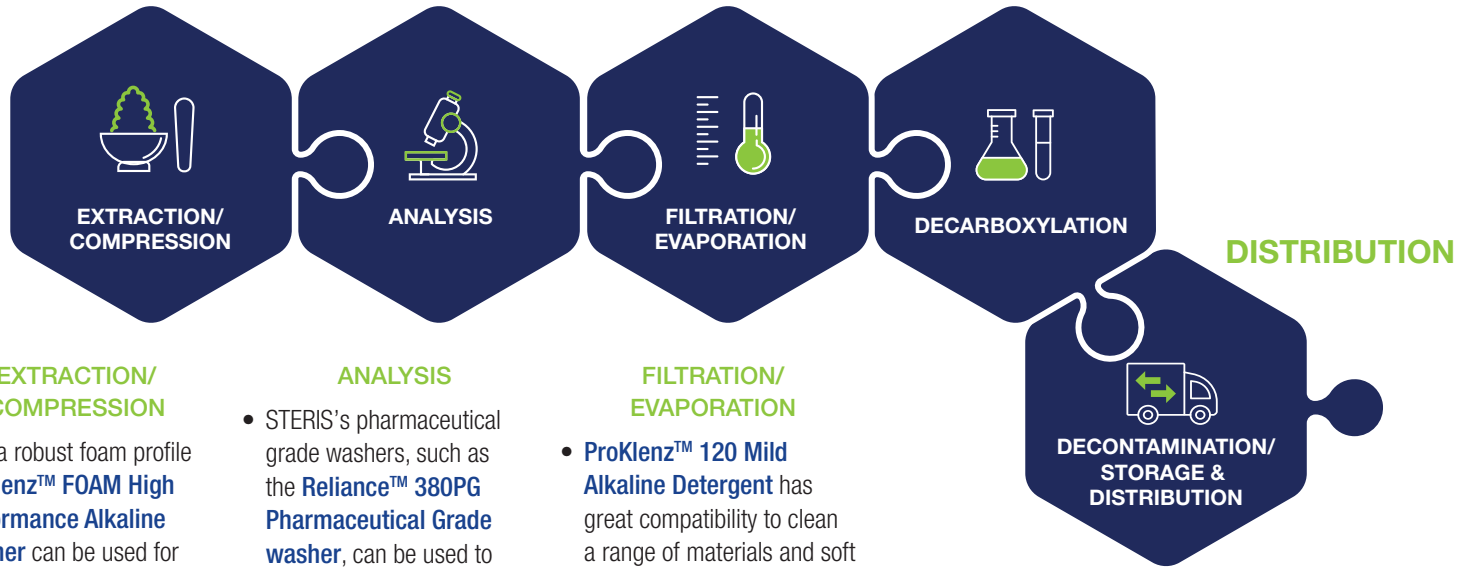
EXTRACTION/ COMPRESSION

ANALYSIS

FILTRATION/ EVAPORATION

DECARBOXYLATION

DISTRIBUTION

DECONTAMINATION/ STORAGE & DISTRIBUTION

EXTRACTION/ COMPRESSION

a robust foam profile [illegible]enz™ FOAM High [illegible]rmance Alkaline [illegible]ner can be used for

ANALYSIS

• STERIS's pharmaceutical grade washers, such as the Reliance™ 380PG Pharmaceutical Grade washer, can be used to

FILTRATION/ EVAPORATION

• ProKlenz™ 120 Mild Alkaline Detergent has great compatibility to clean a range of materials and soft